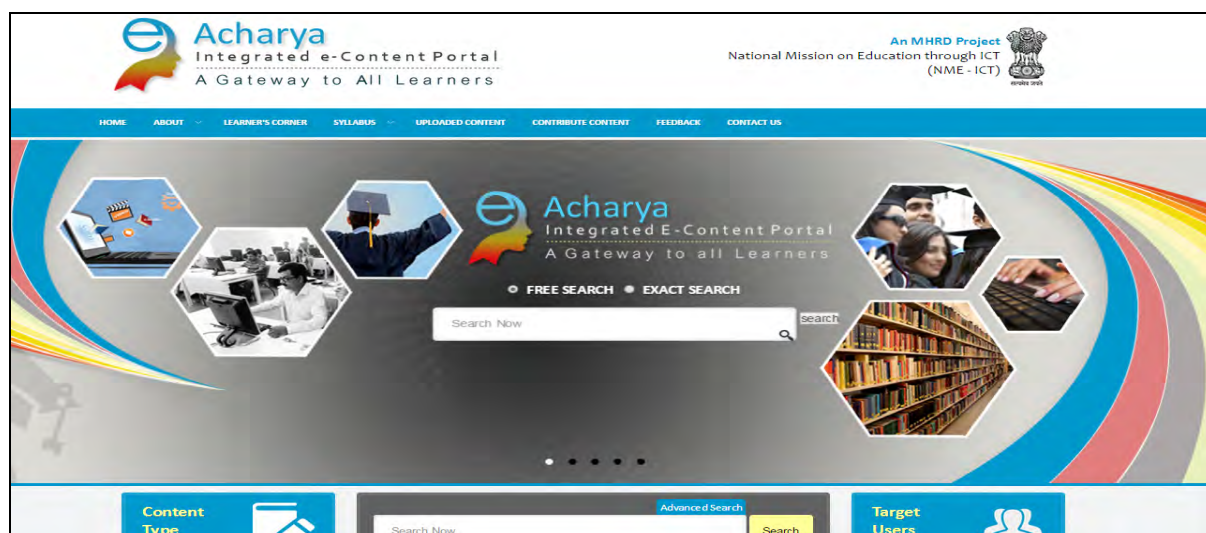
Acharya
Integrated e-Content Portal
A Gateway to All Learners

An MHRD Project
National Mission on Education through ICT
(NME - ICT)

HOME ABOUT LEARNER'S CORNER SYLLABUS UPLOADED CONTENT CONTRIBUTE CONTENT FEEDBACK CONTACT US

Acharya
Integrated E-Content Portal
A Gateway to all Learners

FREE SEARCH EXACT SEARCH

Search Now

search

Content Type

Advanced Search

Search Now

Search

Target Users